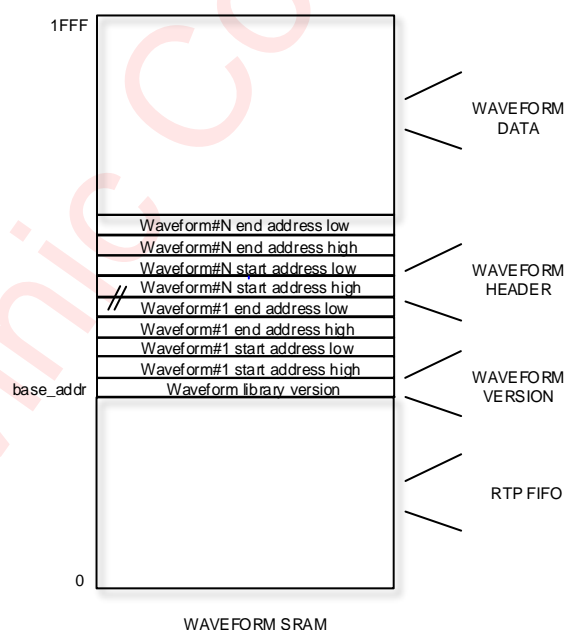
1FFF

WAVEFORM DATA

Waveform#N end address low
Waveform#N end address high
Waveform#N start address low
Waveform#N start address high
Waveform#1 end address low
Waveform#1 end address high
Waveform#1 start address low
Waveform#1 start address high

WAVEFORM HEADER

base_addr
Waveform library version

WAVEFORM VERSION

RTP FIFO

0

WAVEFORM SRAM